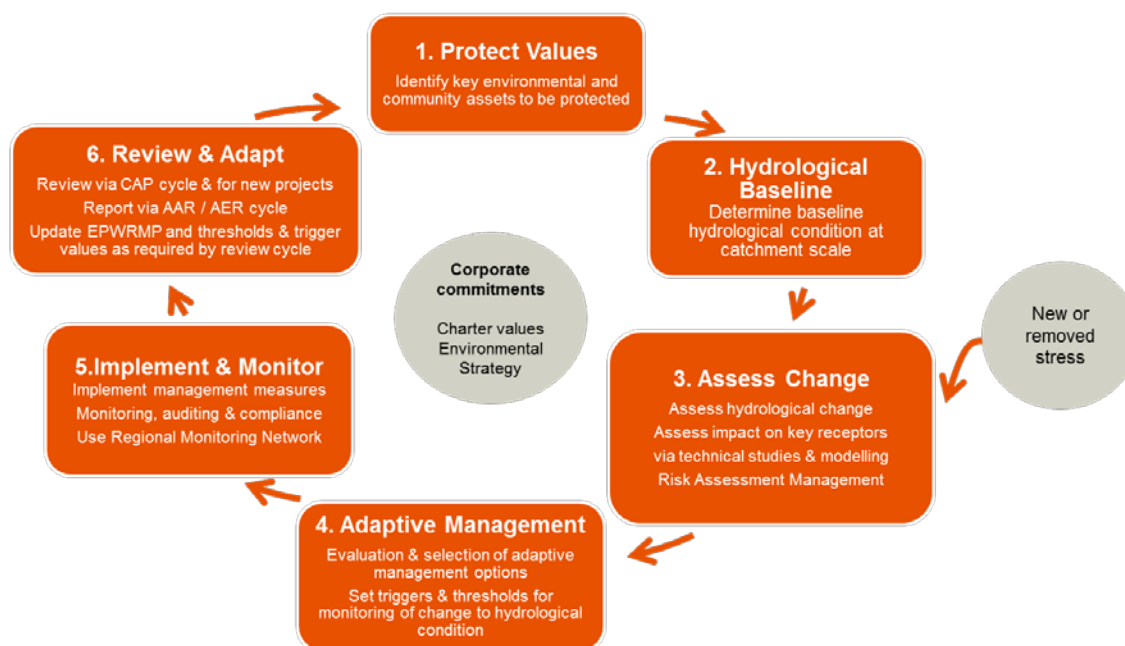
1. Protect Values
Identify key environmental and community assets to be protected

2. Hydrological Baseline
Determine baseline hydrological condition at catchment scale

New or removed stress

3. Assess Change
Assess hydrological change
Assess impact on key receptors via technical studies & modelling
Risk Assessment Management

4. Adaptive Management
Evaluation & selection of adaptive management options
Set triggers & thresholds for monitoring of change to hydrological condition

5.Implement & Monitor
Implement management measures
Monitoring, auditing & compliance
Use Regional Monitoring Network

6. Review & Adapt
Review via CAP cycle & for new projects
Report via AAR / AER cycle
Update EPWRMP and thresholds & trigger values as required by review cycle

Corporate commitments
Charter values
Environmental Strategy